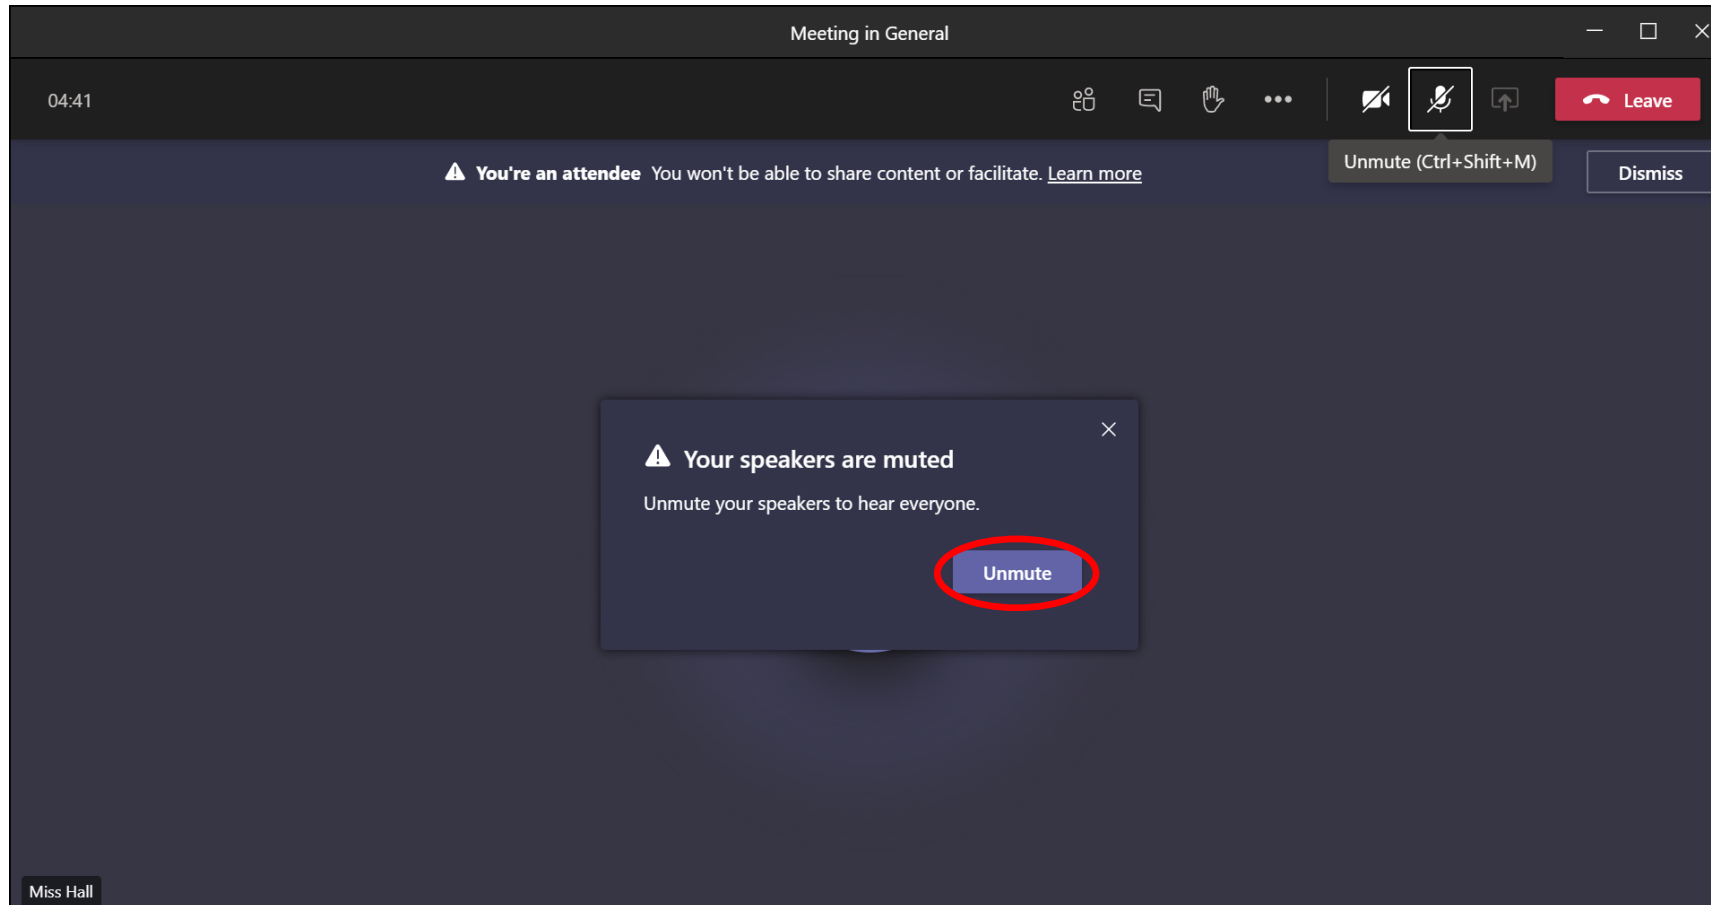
Meeting in General

04:41

Leave

You're an attendee You won't be able to share content or facilitate. Learn more

Unmute (Ctrl+Shift+M)

Dismiss

Your speakers are muted

Unmute your speakers to hear everyone.

Unmute

Miss Hall